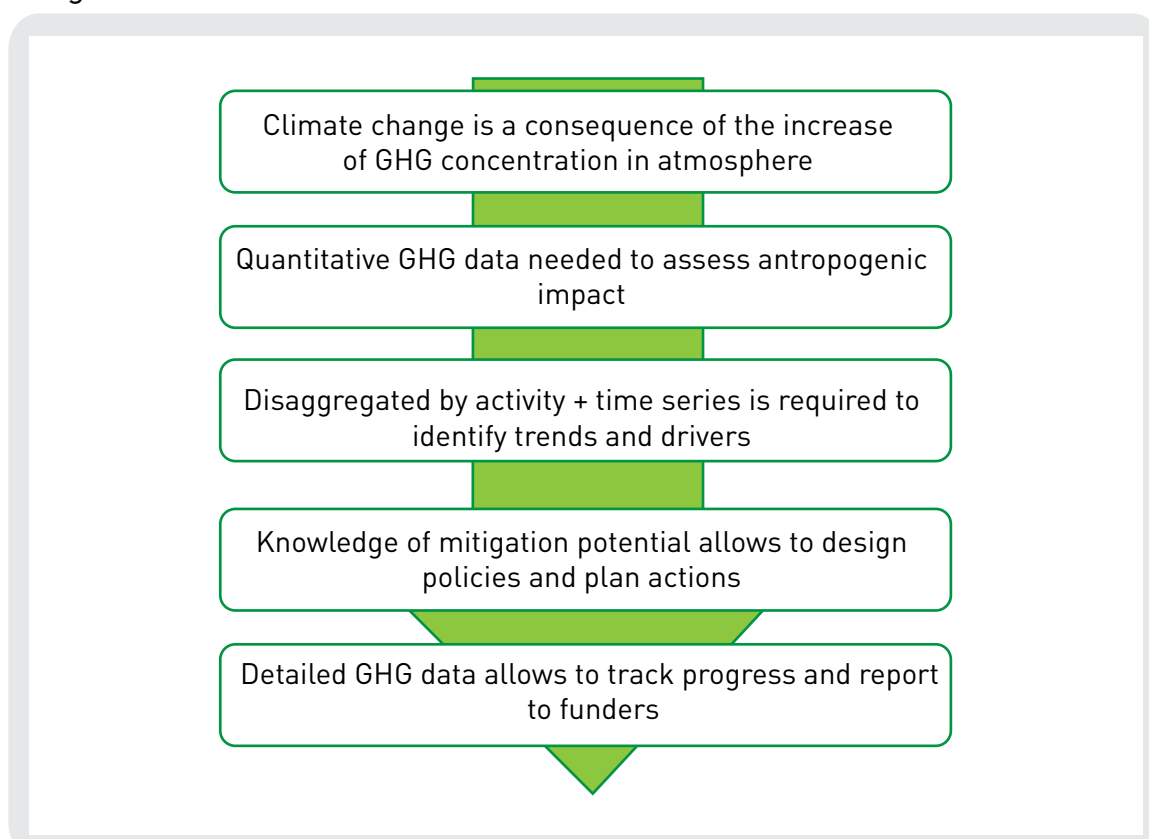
Climate change is a consequence of the increase of GHG concentration in atmosphere

Quantitative GHG data needed to assess antropogenic impact

Disaggregated by activity + time series is required to identify trends and drivers

Knowledge of mitigation potential allows to design policies and plan actions

Detailed GHG data allows to track progress and report to funders